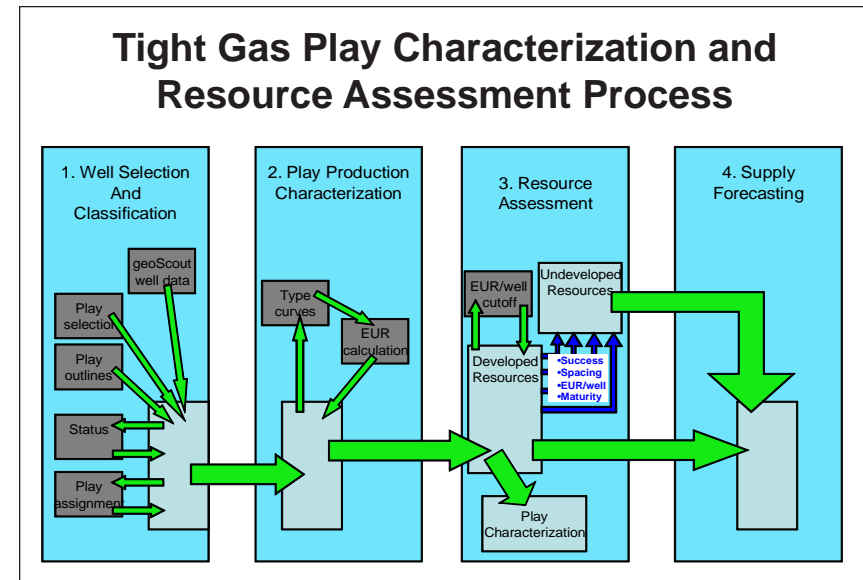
Tight Gas Play Characterization and Resource Assessment Process

1. Well Selection And Classification

geoScout well data

Play selection

Play outlines

Status

Play assignment

2. Play Production Characterization

Type curves

EUR calculation

3. Resource Assessment

EUR/well cutoff

Undeveloped Resources

Developed Resources

•Success
•Spacing
•EUR/well
•Maturity

Play Characterization

4. Supply Forecasting